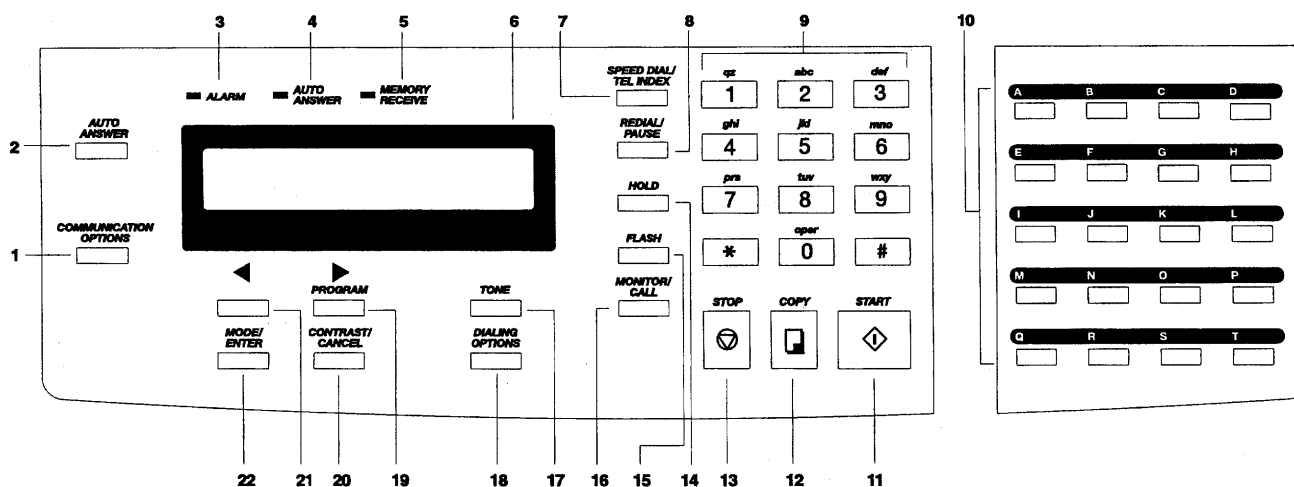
3
4
5
6
7
8
9
10

ALARM
AUTO ANSWER
MEMORY RECEIVE

SPEED DIAL/ TEL INDEX

qz
1
abc
2
def
3

2
AUTO ANSWER

REDIAL/ PAUSE

ghi
4
jkl
5
mno
6

HOLD

prs
7
tuv
8
wxy
9

1
COMMUNICATION OPTIONS

FLASH

*
oper
0
#

◀
▶
PROGRAM

TONE

MONITOR/ CALL

STOP
COPY
START

MODE/ ENTER

CONTRAST/ CANCEL

DIALING OPTIONS

A
B
C
D
E
F
G
H
I
J
K
L
M
N
O
P
Q
R
S
T

22
21
20
19
18
17
16
15
14
13
12
11